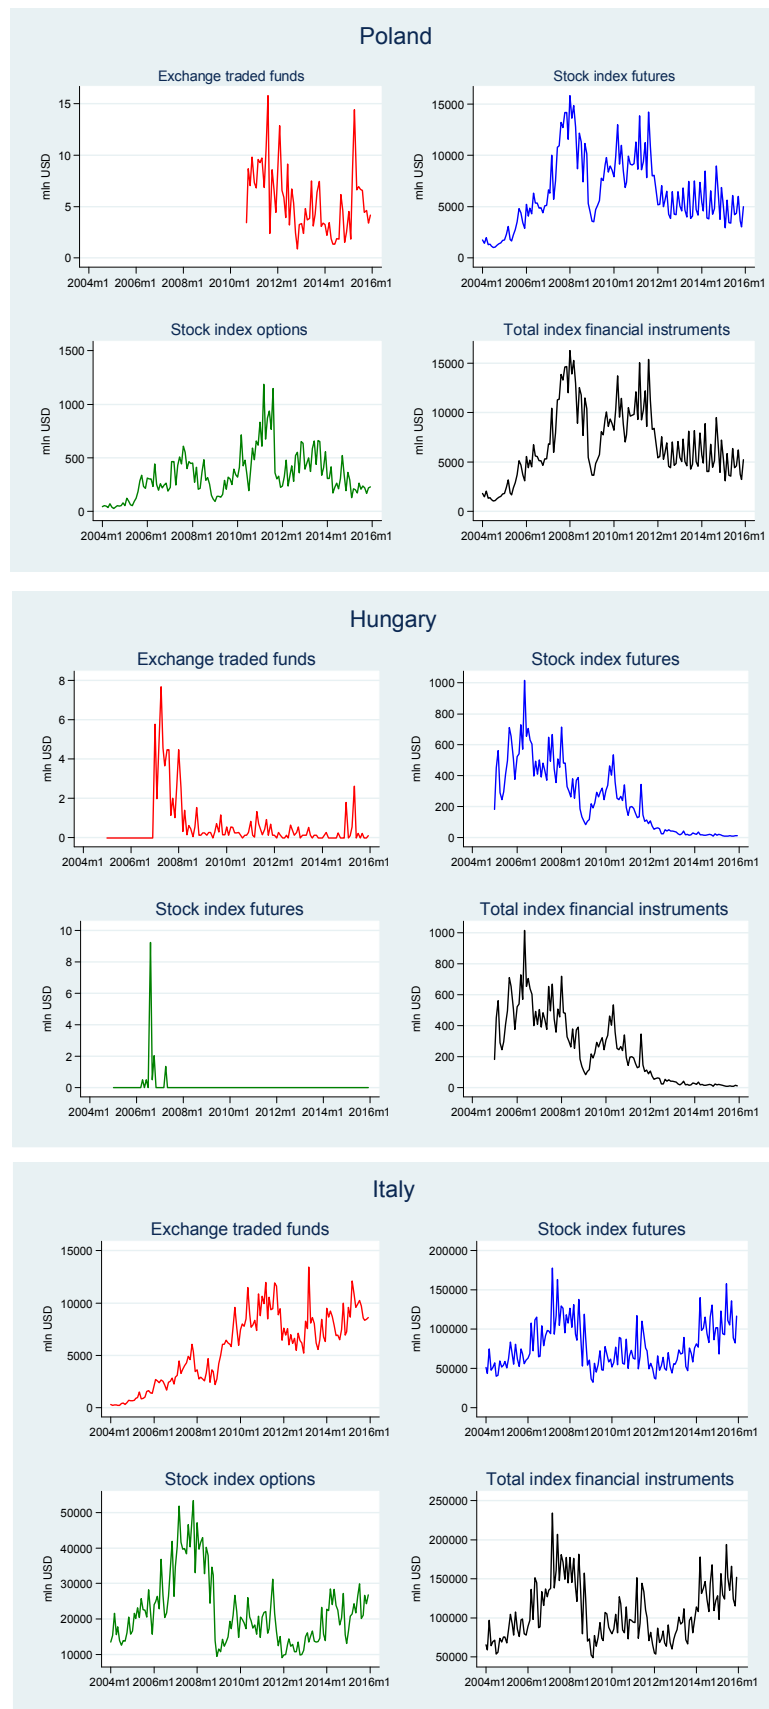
Poland

Exchange traded funds

mln USD

15
10
5
0

2004m1 2006m1 2008m1 2010m1 2012m1 2014m1 2016m1

Stock index futures

mln USD

15000
10000
5000
0

2004m1 2006m1 2008m1 2010m1 2012m1 2014m1 2016m1

Stock index options

mln USD

1500
1000
500
0

2004m1 2006m1 2008m1 2010m1 2012m1 2014m1 2016m1

Total index financial instruments

mln USD

15000
10000
5000
0

2004m1 2006m1 2008m1 2010m1 2012m1 2014m1 2016m1

Hungary

Exchange traded funds

mln USD

8
6
4
2
0

2004m1 2006m1 2008m1 2010m1 2012m1 2014m1 2016m1

Stock index futures

mln USD

1000
800
600
400
200
0

2004m1 2006m1 2008m1 2010m1 2012m1 2014m1 2016m1

Stock index futures

mln USD

10
8
6
4
2
0

2004m1 2006m1 2008m1 2010m1 2012m1 2014m1 2016m1

Total index financial instruments

mln USD

1000
800
600
400
200
0

2004m1 2006m1 2008m1 2010m1 2012m1 2014m1 2016m1

Italy

Exchange traded funds

mln USD

15000
10000
5000
0

2004m1 2006m1 2008m1 2010m1 2012m1 2014m1 2016m1

Stock index futures

mln USD

200000
150000
100000
50000
0

2004m1 2006m1 2008m1 2010m1 2012m1 2014m1 2016m1

Stock index options

mln USD

50000
40000
30000
20000
10000

2004m1 2006m1 2008m1 2010m1 2012m1 2014m1 2016m1

Total index financial instruments

mln USD

250000
200000
150000
100000
50000

2004m1 2006m1 2008m1 2010m1 2012m1 2014m1 2016m1